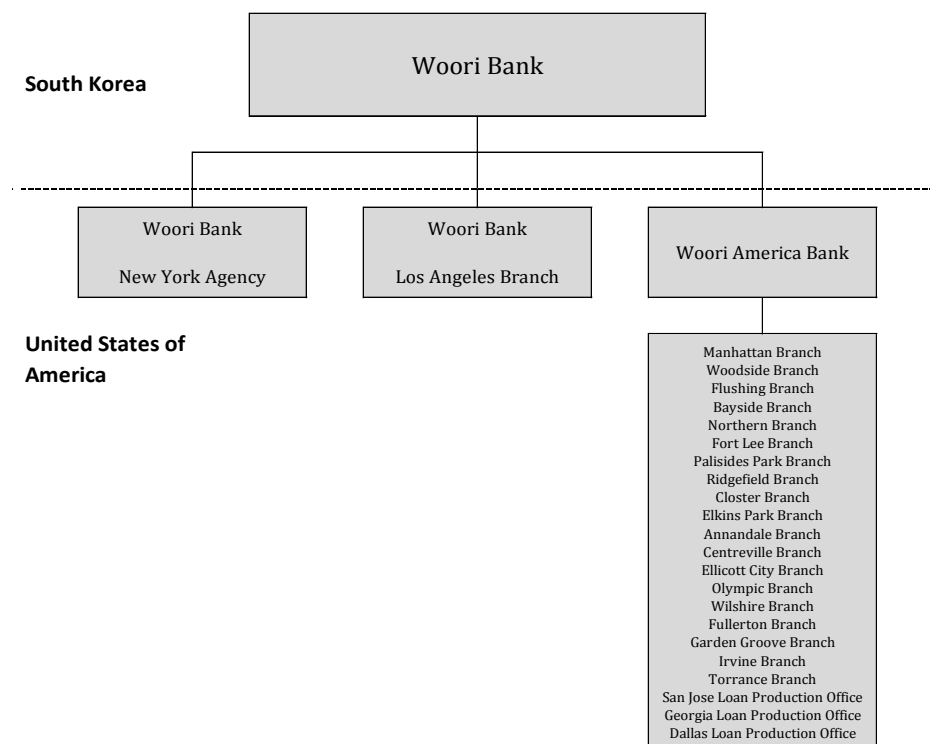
South Korea

Woori Bank

Woori Bank

New York Agency

Woori Bank

Los Angeles Branch

Woori America Bank

United States of America

Manhattan Branch
Woodside Branch
Flushing Branch
Bayside Branch
Northern Branch
Fort Lee Branch
Palisides Park Branch
Ridgefield Branch
Closter Branch
Elkins Park Branch
Annandale Branch
Centreville Branch
Ellicott City Branch
Olympic Branch
Wilshire Branch
Fullerton Branch
Garden Groove Branch
Irvine Branch
Torrance Branch
San Jose Loan Production Office
Georgia Loan Production Office
Dallas Loan Production Office